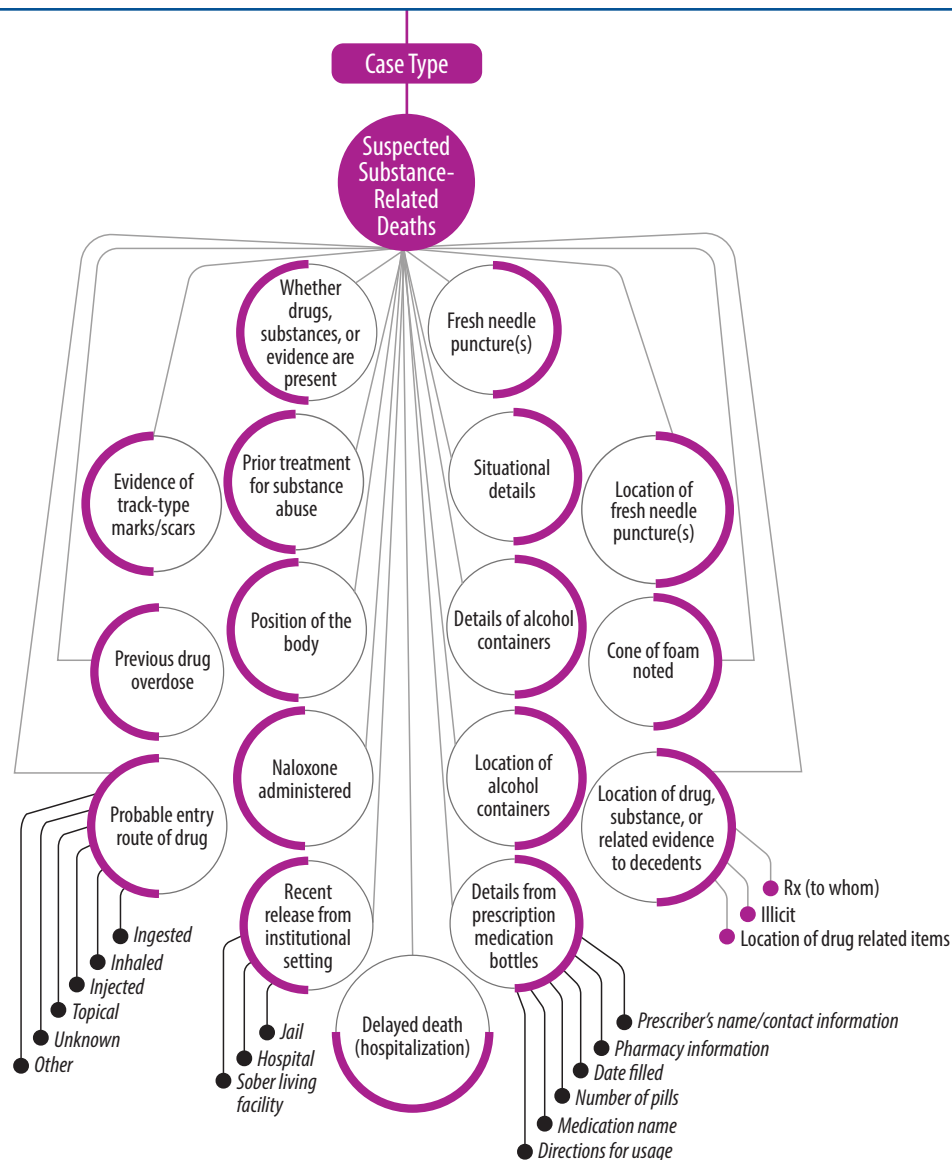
Case Type

Suspected Substance-Related Deaths

Whether drugs, substances, or evidence are present

Fresh needle puncture(s)

Evidence of track-type marks/scars

Prior treatment for substance abuse

Situational details

Location of fresh needle puncture(s)

Position of the body

Details of alcohol containers

Cone of foam noted

Previous drug overdose

Naloxone administered

Location of alcohol containers

Location of drug, substance, or related evidence to decedents

Rx (to whom)

Illicit

Location of drug related items

Probable entry route of drug

Ingested

Inhaled

Injected

Topical

Unknown

Other

Recent release from institutional setting

Jail

Hospital

Sober living facility

Delayed death (hospitalization)

Details from prescription medication bottles

Prescriber's name/contact information

Pharmacy information

Date filled

Number of pills

Medication name

Directions for usage